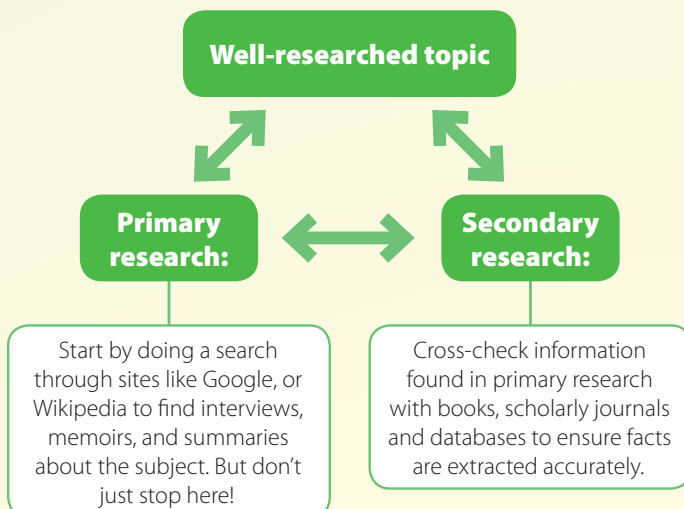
Well-researched topic

Primary research:

Secondary research:

Start by doing a search through sites like Google, or Wikipedia to find interviews, memoirs, and summaries about the subject. But don't just stop here!

Cross-check information found in primary research with books, scholarly journals and databases to ensure facts are extracted accurately.